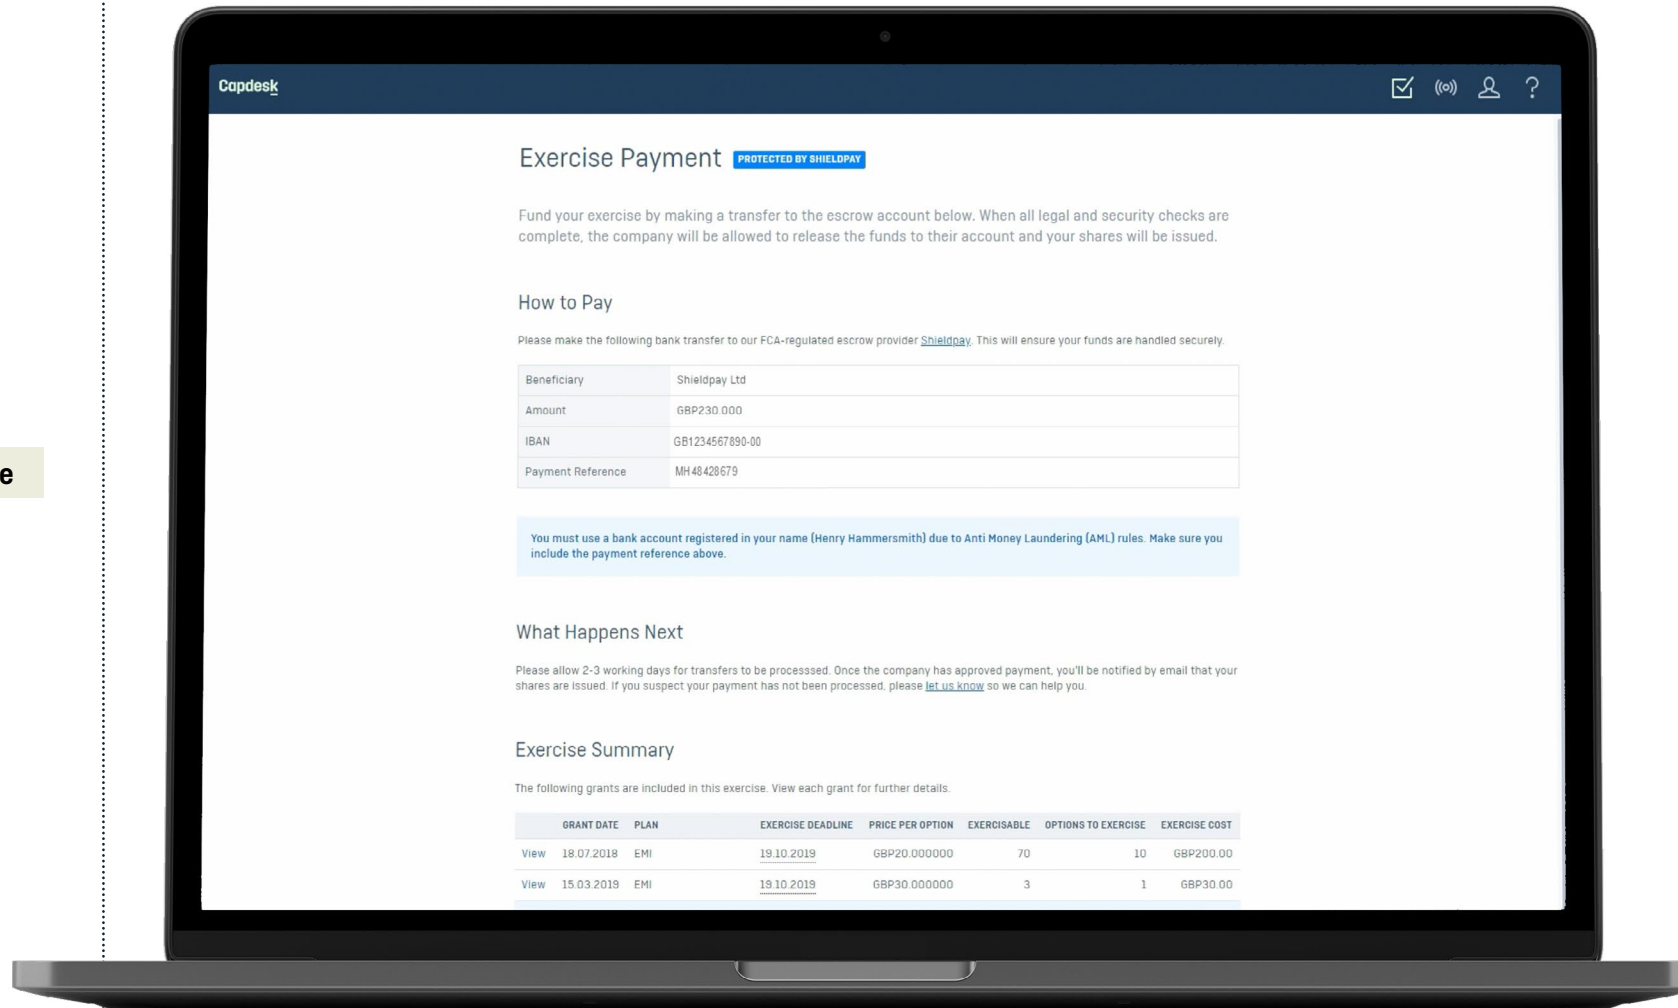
e

Capdesk

Exercise Payment PROTECTED BY SHIELDPAY

Fund your exercise by making a transfer to the escrow account below. When all legal and security checks are complete, the company will be allowed to release the funds to their account and your shares will be issued.

How to Pay

Please make the following bank transfer to our FCA-regulated escrow provider Shieldpay. This will ensure your funds are handled securely.

| | |
|---|---|
| Beneficiary | Shieldpay Ltd |
| Amount | GBP230.000 |
| IBAN | GB1234567890-00 |
| Payment Reference | MH48428679 |

You must use a bank account registered in your name (Henry Hammersmith) due to Anti Money Laundering (AML) rules. Make sure you include the payment reference above.

What Happens Next

Please allow 2-3 working days for transfers to be processed. Once the company has approved payment, you'll be notified by email that your shares are issued. If you suspect your payment has not been processed, please let us know so we can help you.

Exercise Summary

The following grants are included in this exercise. View each grant for further details.

| | GRANT DATE | PLAN | EXERCISE DEADLINE | PRICE PER OPTION | EXERCISABLE | OPTIONS TO EXERCISE | EXERCISE COST |
|---|---|---|---|---|---|---|---|
| View | 18.07.2018 | EMI | 19.10.2019 | GBP20.000000 | 70 | 10 | GBP200.00 |
| View | 15.03.2019 | EMI | 19.10.2019 | GBP30.000000 | 3 | 1 | GBP30.00 |